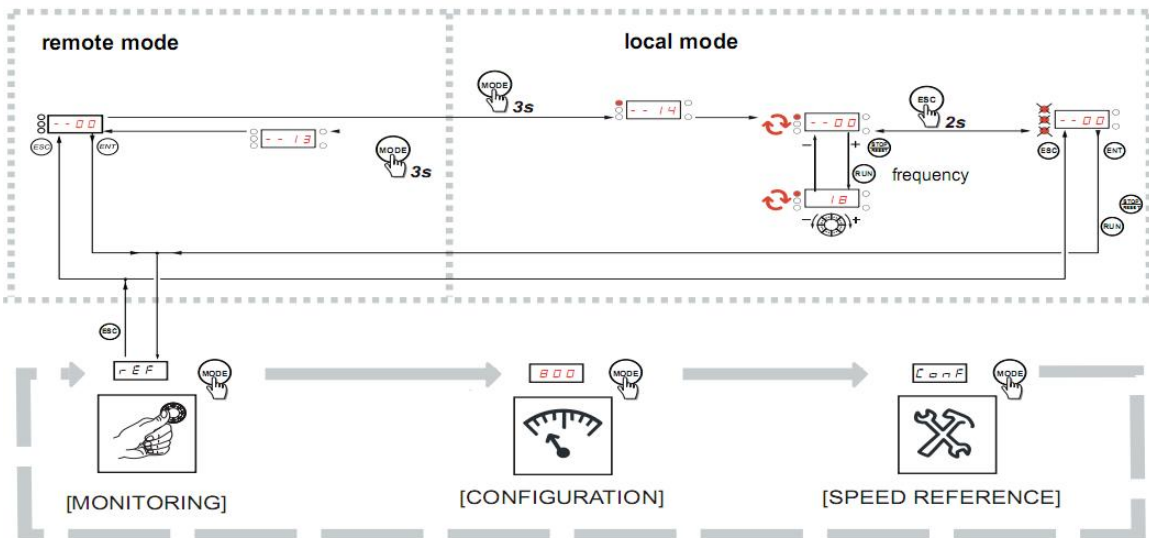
remote mode

local mode

ESC
- - 0 0
ENT

- - 1 3

MODE
3s

MODE
3s

- - 1 4

- - 0 0

ESC
2s

- - 0 0

ESC
ENT

−
+
STOP RESET
RUN
frequency

1 8

−
+

STOP RESET
RUN

ESC

r E F
MODE

8 0 0
MODE

C o n F
MODE

[MONITORING]

[CONFIGURATION]

[SPEED REFERENCE]